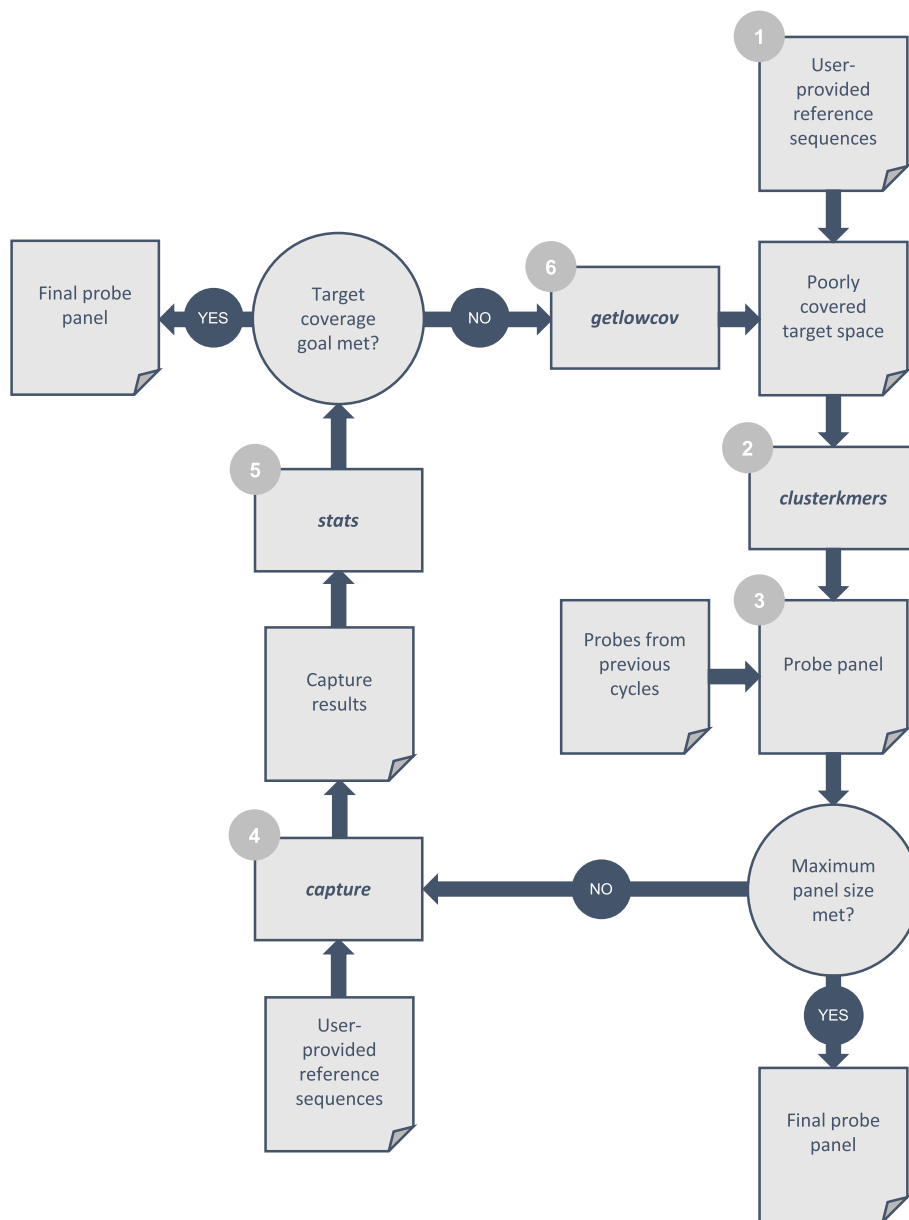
1
User-provided reference sequences

Final probe panel

YES

Target coverage goal met?

NO

6
*getlowcov*

Poorly covered target space

2
*clusterkmers*

5
*stats*

3
Probes from previous cycles

Probe panel

Capture results

4
*capture*

NO

Maximum panel size met?

YES

User-provided reference sequences

Final probe panel